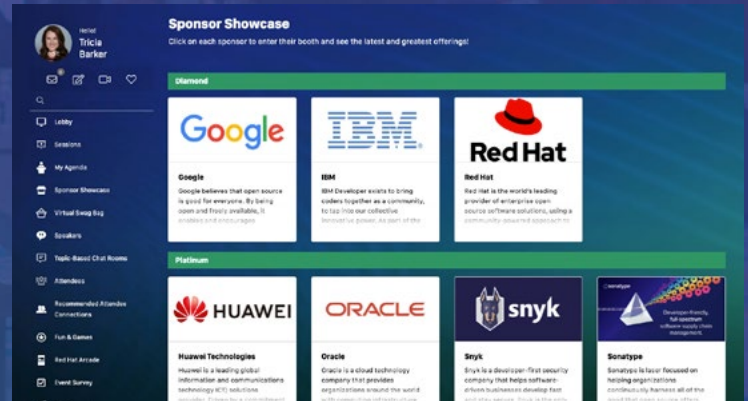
Hello!
Tricia Barker

Lobby
Sessions
My Agenda
Sponsor Showcase
Virtual Swag Bag
Speakers
Topic-Based Chat Rooms
Attendees
Recommended Attendee Connections
Fun & Games
Red Hat Arcade
Event Survey

Sponsor Showcase

Click on each sponsor to enter their booth and see the latest and greatest offerings!

Diamond

Google

Google

Google believes that open source is good for everyone. By being open and freely available, it enables and encourages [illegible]

IBM

IBM

IBM Developer exists to bring coders together as a community, to tap into our collective innovative power, as part of the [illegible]

Red Hat

Red Hat

Red Hat is the world's leading provider of enterprise open source software solutions, using a community-powered approach to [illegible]

Platinum

HUAWEI

Huawei Technologies

Huawei is a leading global information and communications technology (ICT) solutions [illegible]

ORACLE

Oracle

Oracle is a cloud technology company that provides organizations around the world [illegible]

snyk

Snyk

Snyk is a developer-first security company that helps software-driven businesses develop fast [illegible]

Developer-friendly, full-spectrum software supply chain management

Sonatype

Sonatype is laser focused on helping organizations continuously harness all of the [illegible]